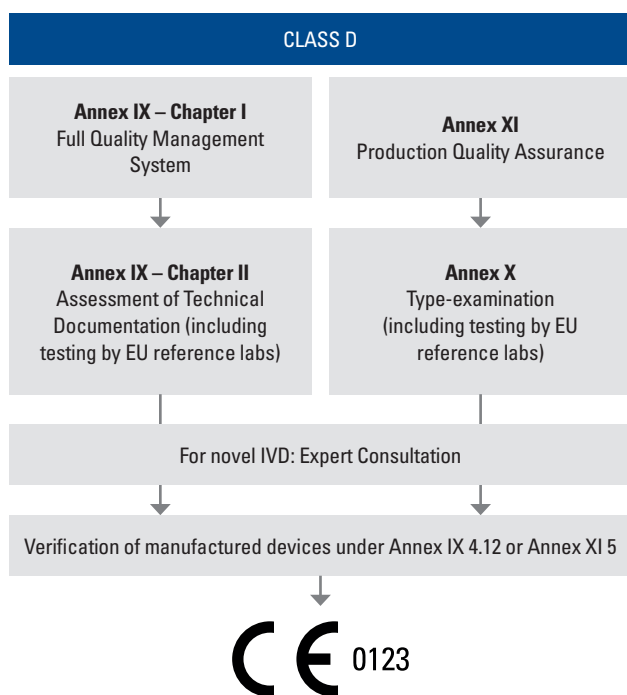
CLASS D

**Annex IX – Chapter I**
Full Quality Management System

**Annex XI**
Production Quality Assurance

**Annex IX – Chapter II**
Assessment of Technical Documentation (including testing by EU reference labs)

**Annex X**
Type-examination (including testing by EU reference labs)

For novel IVD: Expert Consultation

Verification of manufactured devices under Annex IX 4.12 or Annex XI 5

CE 0123